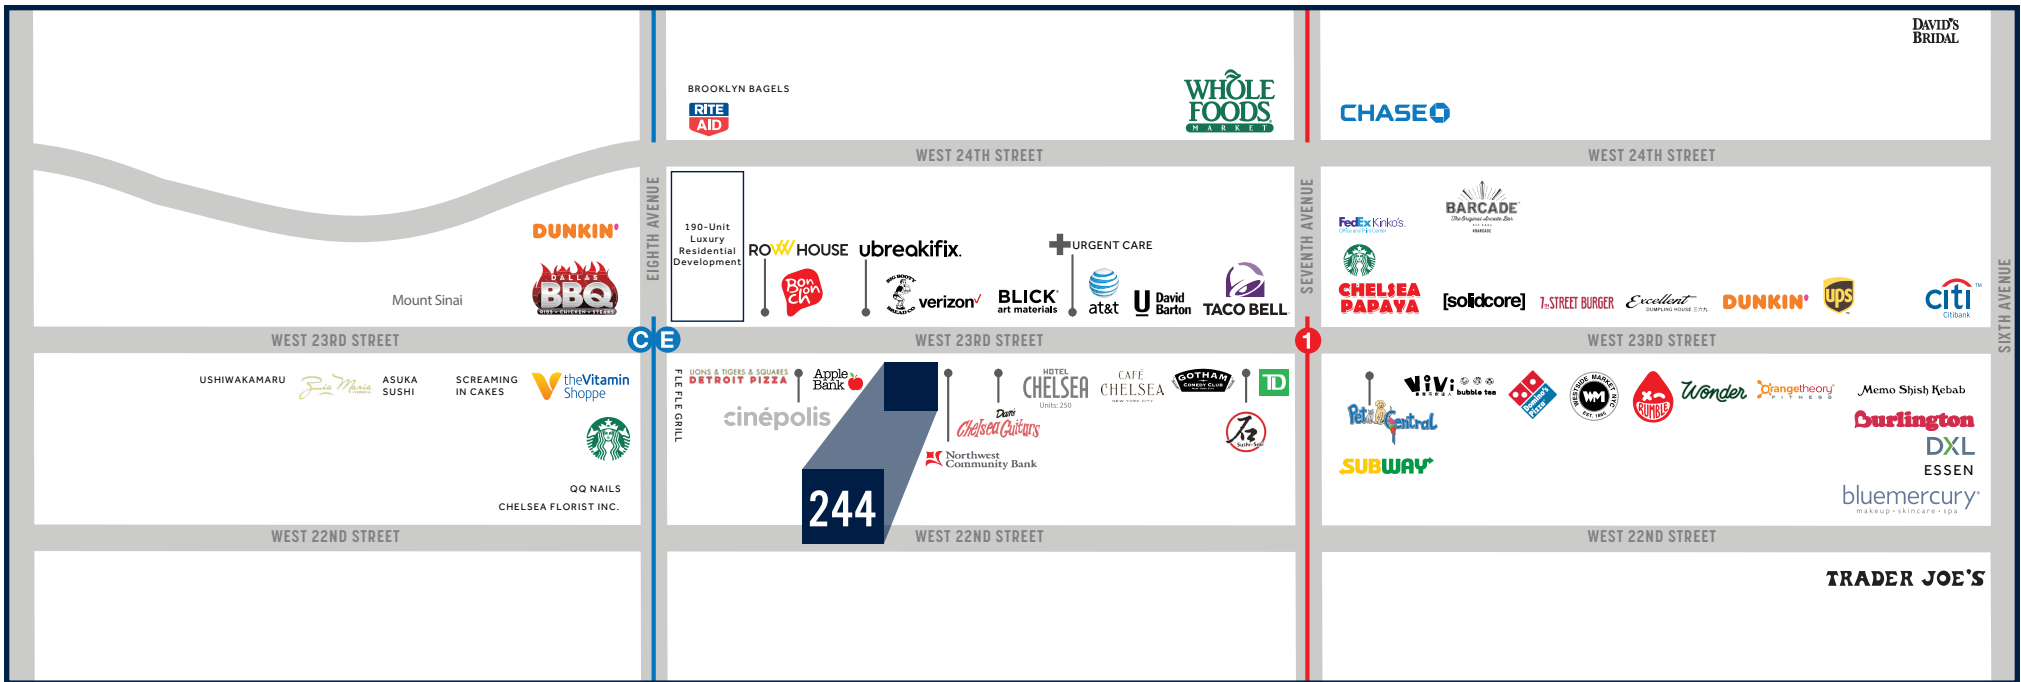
DAVID'S BRIDAL

BROOKLYN BAGELS
RITE AID

WHOLE FOODS MARKET

CHASE

WEST 24TH STREET

WEST 24TH STREET

EIGHTH AVENUE

SEVENTH AVENUE

SIXTH AVENUE

DUNKIN'

DALLAS BBQ
RIBS • CHICKEN • STEAKS

Mount Sinai

190-Unit Luxury Residential Development

ROW HOUSE

ubreakifix.

URGENT CARE

Bon Chon

verizon

BLICK art materials

at&t

David Barton

TACO BELL

FedEx Kinko's

BARCADE

CHELSEA PAPAYA

[solidcore]

7th STREET BURGER

Excellent DUMPLING HOUSE

DUNKIN'

ups

citi

WEST 23RD STREET

C E

WEST 23RD STREET

1

WEST 23RD STREET

USHIWAKAMARU

Zia Maria

ASUKA SUSHI

SCREAMING IN CAKES

theVitamin Shoppe

QQ NAILS

CHELSEA FLORIST INC.

FLE FLE GRILL

LIONS & TIGERS & SQUARES DETROIT PIZZA

Apple Bank

cinépolis

244

HOTEL CHELSEA

CAFE CHELSEA

GOTHAM COMEDY CLUB

TD

Dan's Chelsea Guitars

Northwest Community Bank

Vivi bubble tea

Pet Central

Domino's

WESTSIDE MARKET NYC

RUMBLE

Wonder

orangetheory FITNESS

Memo Shish Kebab

Burlington

DXL

ESSEN

SUBWAY

bluemercury makeup • skincare • spa

WEST 22ND STREET

WEST 22ND STREET

WEST 22ND STREET

TRADER JOE'S